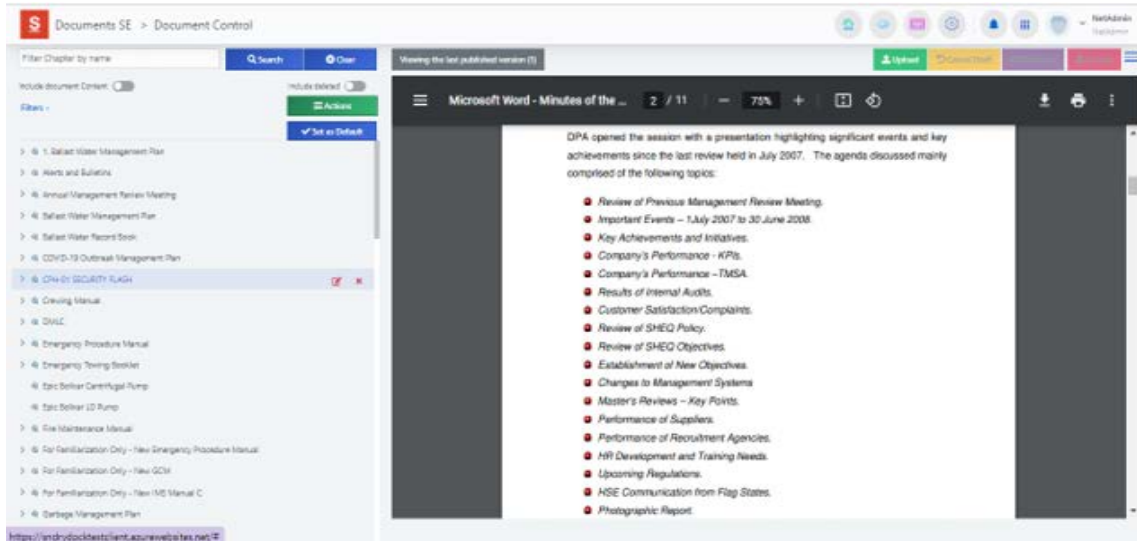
S Documents SE > Document Control

NetAdmin

Filter Chapter by name
Q Search
Clear
Include document Content
Include deleted
Filters -
Actions
Set as Default

1. Ballast Water Management Plan
Alerts and Bulletins
Annual Management Review Meeting
Ballast Water Management Plan
Ballast Water Record Book
COVID-19 Outbreak Management Plan
CPA-01 SECURITY FLASH
Crewing Manual
DMLC
Emergency Procedure Manual
Emergency Towing Booklet
Epic Bolivar Centrifugal Pump
Epic Bolivar LO Pump
Fire Maintenance Manual
For Familiarization Only - New Emergency Procedure Manual
For Familiarization Only - New GCM
For Familiarization Only - New IMS Manual C
Garbage Management Plan

https://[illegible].azurewebsites.net/

Viewing the last published version (1)

Upload
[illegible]

Microsoft Word - Minutes of the ... 2 / 11 — 75% +

DPA opened the session with a presentation highlighting significant events and key achievements since the last review held in July 2007. The agenda discussed mainly comprised of the following topics:

Review of Previous Management Review Meeting.
Important Events – 1July 2007 to 30 June 2008.
Key Achievements and Initiatives.
Company's Performance - KPIs.
Company's Performance –TMSA.
Results of Internal Audits.
Customer Satisfaction/Complaints.
Review of SHEQ Policy.
Review of SHEQ Objectives.
Establishment of New Objectives.
Changes to Management Systems
Master's Reviews – Key Points.
Performance of Suppliers.
Performance of Recruitment Agencies.
HR Development and Training Needs.
Upcoming Regulations.
HSE Communication from Flag States.
Photographic Report.